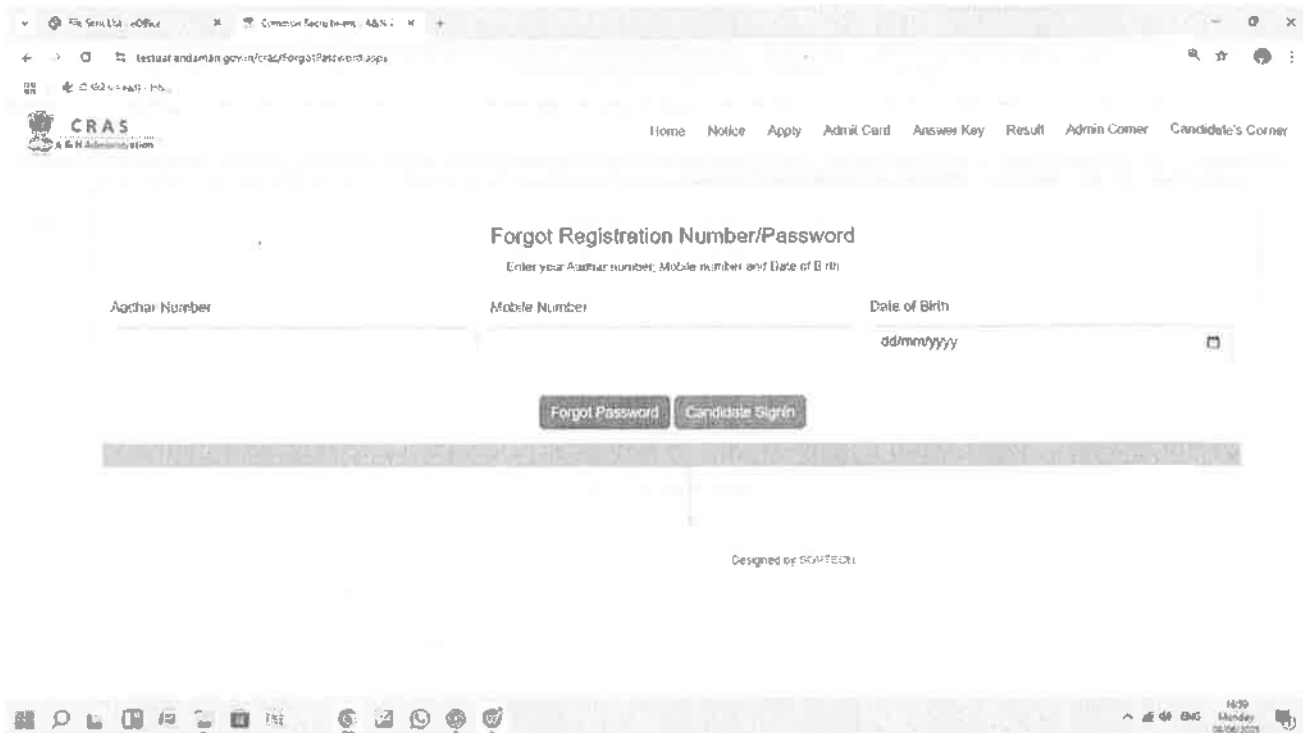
File Sms List - eOffice

Common Recruitment - A&N

testuat.andaman.gov.in/cras/ForgotPassword.aspx

CRAS
A & N Administration

Home Notice Apply Admit Card Answer Key Result Admin Corner Candidate's Corner

Forgot Registration Number/Password

Enter your Aadhar number, Mobile number and Date of Birth

Aadhar Number

Mobile Number

Date of Birth

dd/mm/yyyy

Forgot Password Candidate SignIn

Designed by SOFTECH

16:59
Monday
ENG